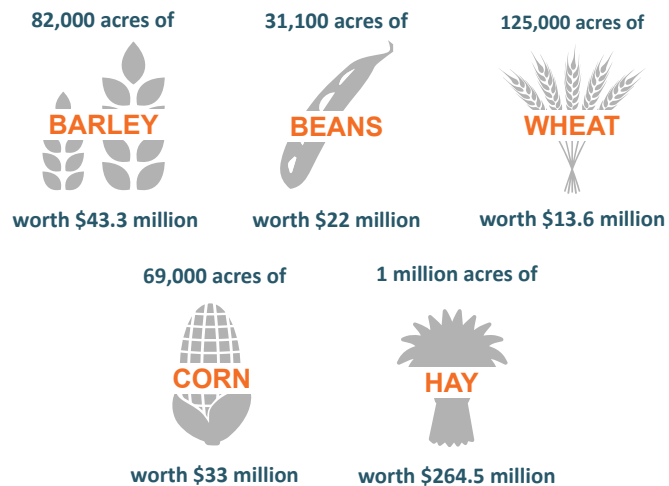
82,000 acres of
BARLEY
worth $43.3 million

31,100 acres of
BEANS
worth $22 million

125,000 acres of
WHEAT
worth $13.6 million

69,000 acres of
CORN
worth $33 million

1 million acres of
HAY
worth $264.5 million